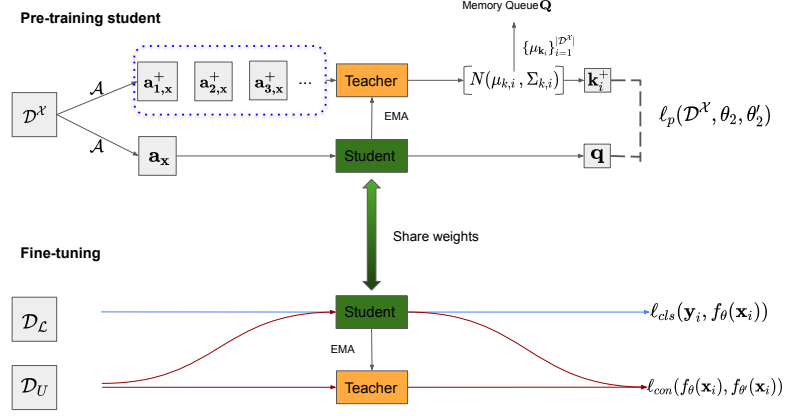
Pre-training student

Memory Queue $\mathbf{Q}$

$\{\mu_{\mathbf{k}_i}\}_{i=1}^{|\mathcal{D}^{\mathcal{X}}|}$

$\mathcal{D}^{\mathcal{X}}$

$\mathcal{A}$

$\mathcal{A}$

$\mathbf{a}^+_{\mathbf{1},\mathbf{x}}$

$\mathbf{a}^+_{\mathbf{2},\mathbf{x}}$

$\mathbf{a}^+_{\mathbf{3},\mathbf{x}}$

...

Teacher

$N(\mu_{k,i}, \Sigma_{k,i})$

$\mathbf{k}^+_i$

EMA

$\ell_p(\mathcal{D}^{\mathcal{X}}, \theta_2, \theta_2')$

$\mathbf{a}_{\mathbf{x}}$

Student

$\mathbf{q}$

Share weights

Fine-tuning

$\mathcal{D}_{\mathcal{L}}$

Student

$\ell_{cls}(\mathbf{y}_i, f_\theta(\mathbf{x}_i))$

EMA

$\mathcal{D}_U$

Teacher

$\ell_{con}(f_\theta(\mathbf{x}_i), f_{\theta'}(\mathbf{x}_i))$